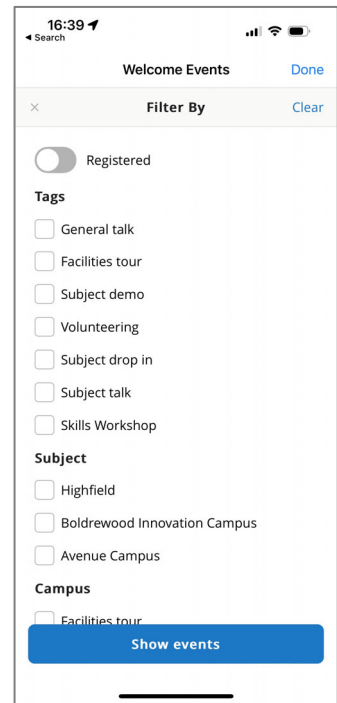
16:39
◂ Search

Welcome Events Done

× Filter By Clear

Registered

Tags

General talk

Facilities tour

Subject demo

Volunteering

Subject drop in

Subject talk

Skills Workshop

Subject

Highfield

Boldrewood Innovation Campus

Avenue Campus

Campus

Facilities tour

Show events